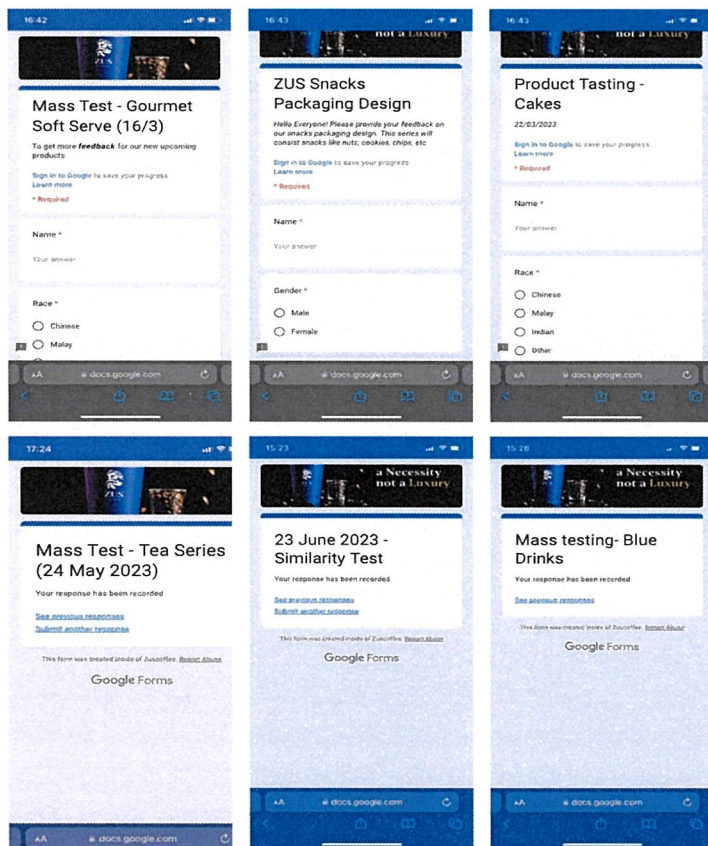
16:42

Mass Test - Gourmet Soft Serve (16/3)

To get more **feedback** for our new upcoming products

Sign in to Google to save your progress. Learn more

* Required

Name *

Your answer

Race *

Chinese

Malay

AA docs.google.com

16:43

not a Luxury

ZUS Snacks Packaging Design

Hello Everyone! Please provide your feedback on our snacks packaging design. This series will consist snacks like nuts, cookies, chips, etc

Sign in to Google to save your progress. Learn more

* Required

Name *

Your answer

Gender *

Male

Female

AA docs.google.com

16:43

not a Luxury

Product Tasting - Cakes

22/03/2023

Sign in to Google to save your progress. Learn more

* Required

Name *

Your answer

Race *

Chinese

Malay

Indian

Other

AA docs.google.com

17:24

ZUS

Mass Test - Tea Series (24 May 2023)

Your response has been recorded

See previous responses

Submit another response

This form was created inside of Zuscoffee. Report Abuse

Google Forms

AA docs.google.com

15:23

a Necessity not a Luxury

23 June 2023 - Similarity Test

Your response has been recorded

See previous responses

Submit another response

This form was created inside of Zuscoffee. Report Abuse

Google Forms

AA docs.google.com

15:28

a Necessity not a Luxury

Mass testing- Blue Drinks

Your response has been recorded

See previous responses

This form was created inside of Zuscoffee. Report Abuse

Google Forms

AA docs.google.com